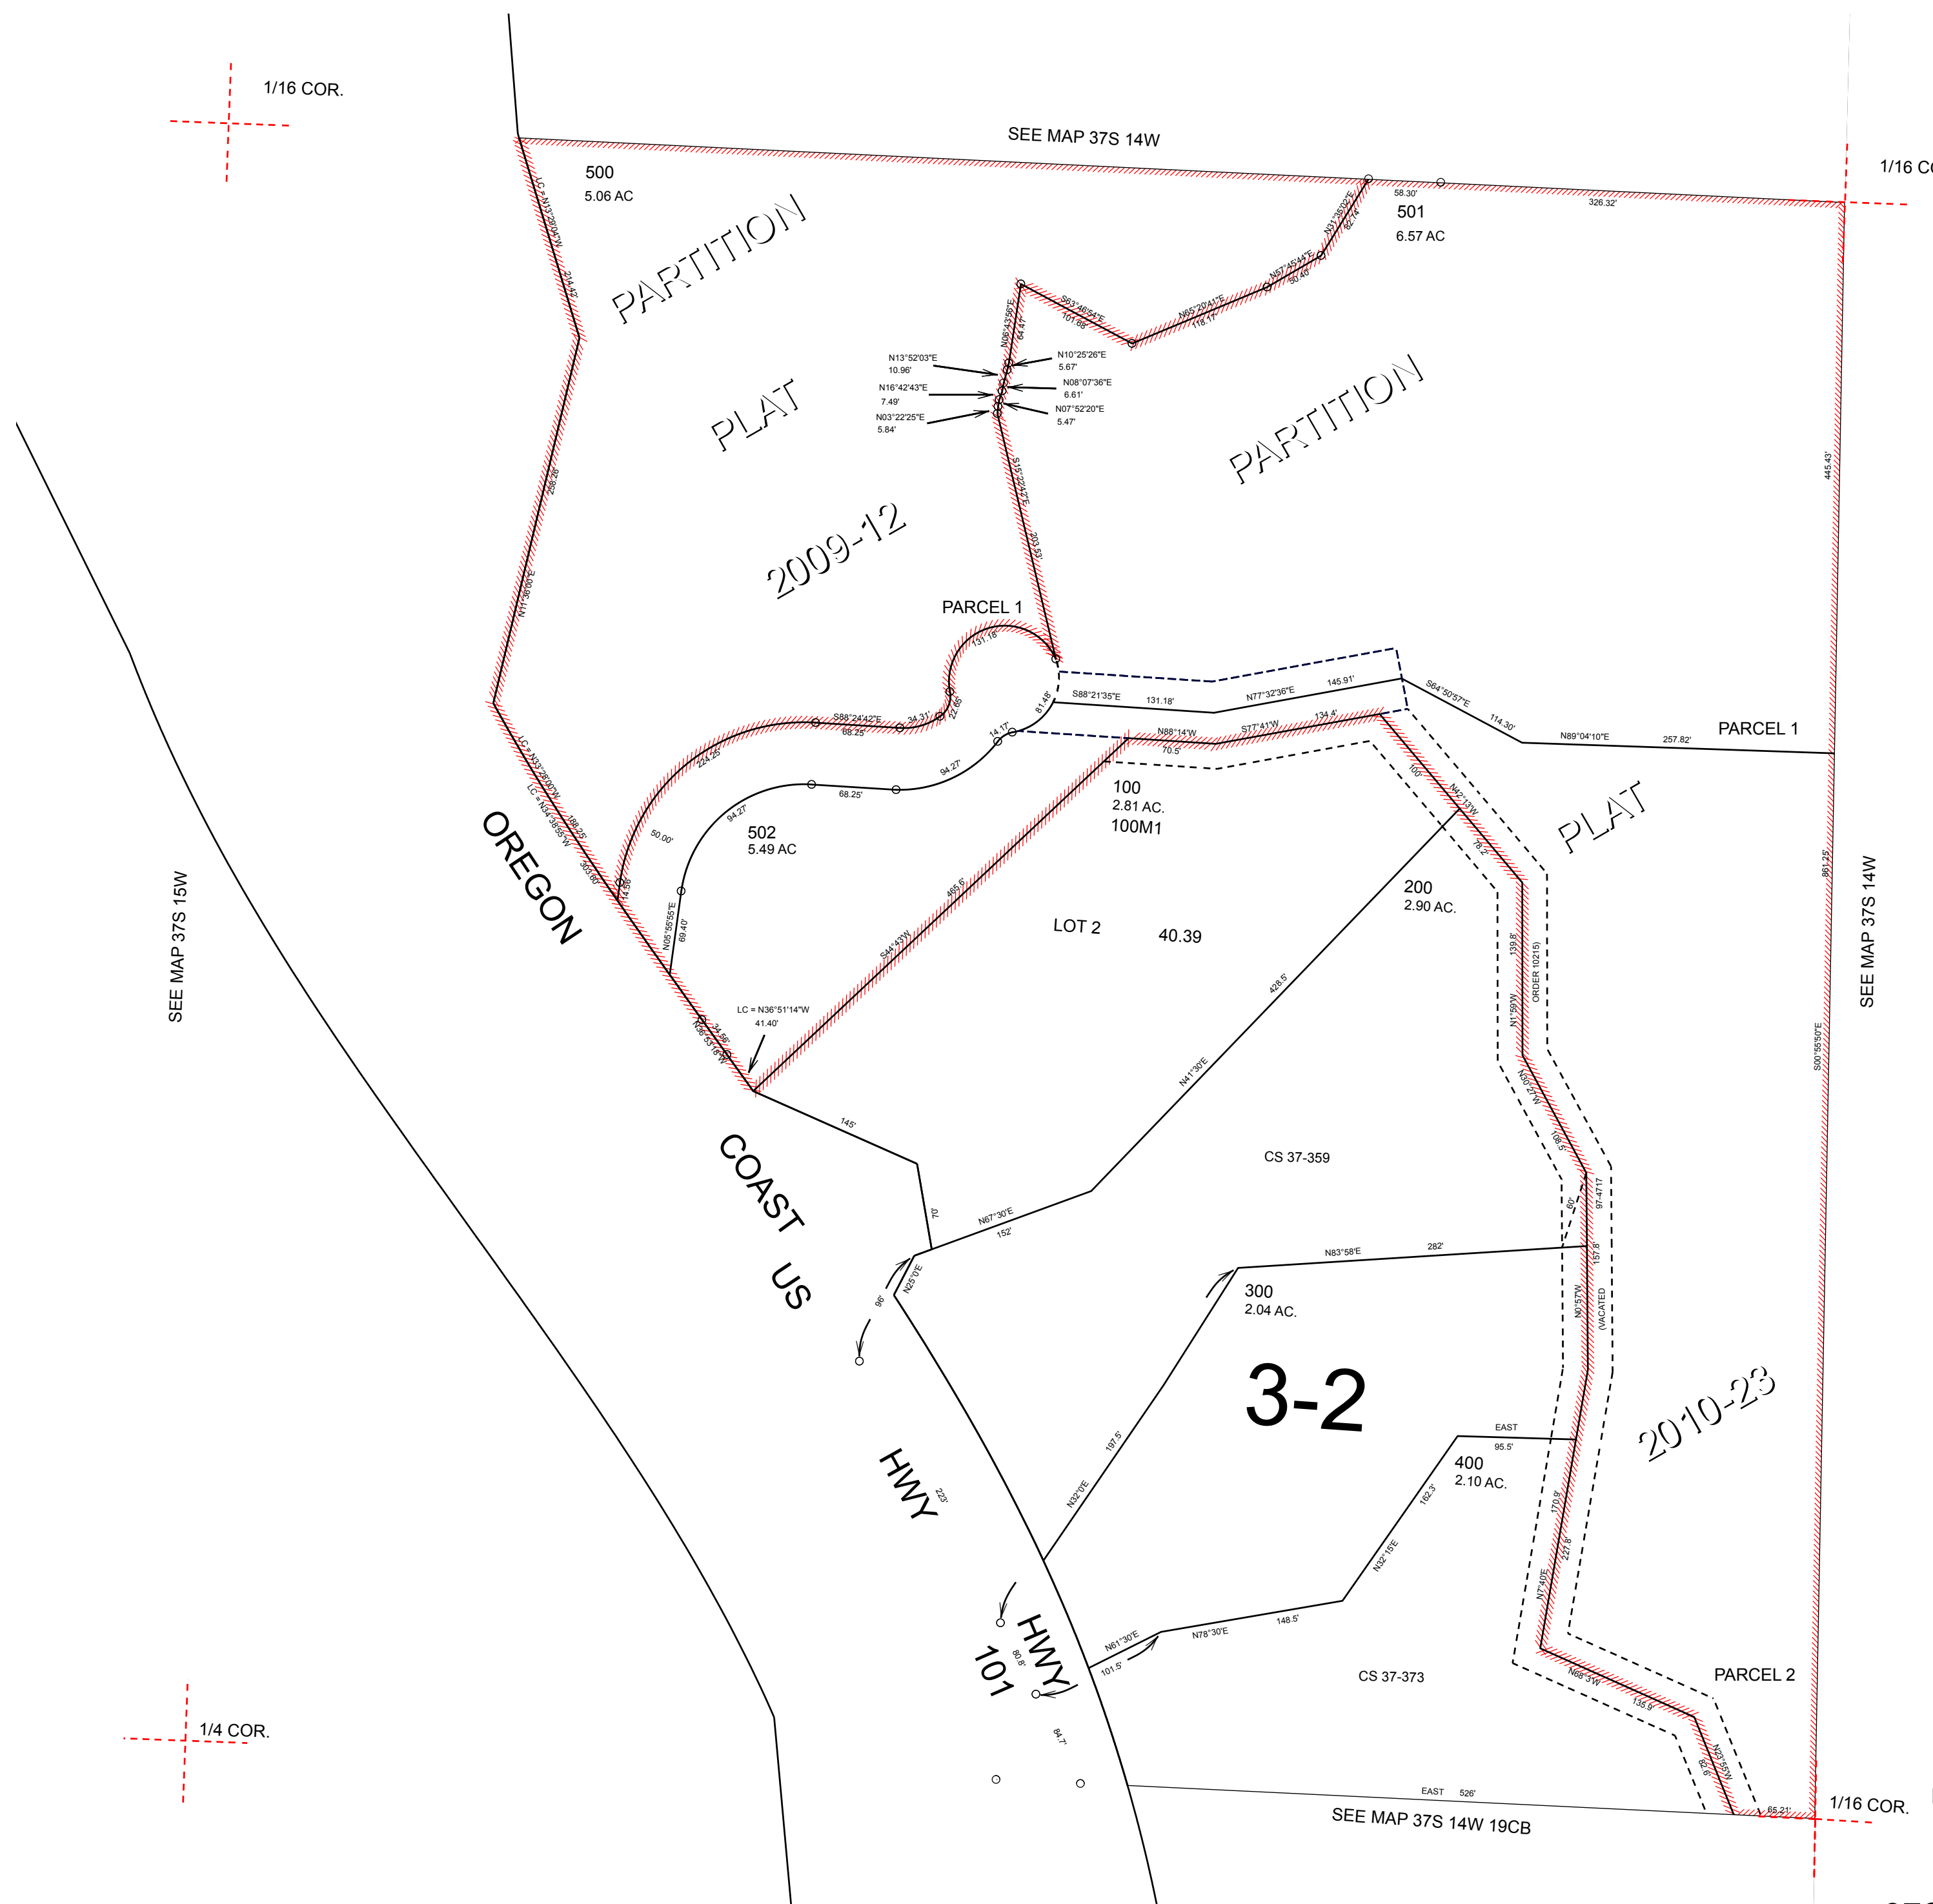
1/16 COR.

SEE MAP 37S 14W

1/16 C

500
5.06 AC

PARTITION

501
6.57 AC

58.30'
326.32'
N21°35'32"E
82.74'
N57°45'44"E
50.40'
N65°20'41"E
118.17'
S63°46'54"E
101.08'
N06°43'59"E
64.47'

LC = N13°29'04"W
214.47'

N13°52'03"E
10.96'
N16°42'43"E
7.49'
N03°22'25"E
5.84'
N10°25'26"E
5.67'
N08°07'36"E
6.61'
N07°52'20"E
5.47'

PLAT

PARTITION

S15°22'42"E
203.53'

258.26'

2009-12

445.43'

N11°36'00"E

PARCEL 1
131.18'

S88°21'35"E
131.18'
N77°32'36"E
145.91'
S64°50'57"E
114.30'
N89°04'10"E
257.82'
PARCEL 1

81.48'
22.65'
S88°24'42"E
34.31'
68.25'
14.17'
N88°14'W
70.5'
S77°41'W
134.4'

224.25'
94.27'
68.25'
94.27'

100
2.81 AC.
100M1

100'
N42°13'W
78.2'

PLAT

LC = N33°28'00"W
LC = N34°38'55"W
198.25'
303.60'
4.99'

50.00'

502
5.49 AC

OREGON

465.6'
S44°45'W

LOT 2
40.39

200
2.90 AC.

861.25'

SEE MAP 37S 15W

N05°55'55"E
69.40'

428.5'

139.8'
N1°59'W
ORDER 10215)

SEE MAP 37S 14W

LC = N36°51'14"W
41.40'
N36°53'18"W
34.38'

N41°30'E

S00°55'50"E

145'

N30°22'W
108.5'

COAST

CS 37-359

70'

N67°30'E
152'

60'
97-4717

US

96'
N25°0'E

N83°58'E
282'

157.8'

300
2.04 AC.

N0°57W
(VACATED

3-2

EAST
95.5'

2010-23

HWY

223'

197.5'

400
2.10 AC.

N32°0'E

162.3'

N32°15'E

170.9'

221.8'

N7°40'E

HWY
101

N61°30'E
101.5'

80.8'

N78°30'E
148.5'

CS 37-373

PARCEL 2

N68°3'W
135.9'

N22°55'W
82.6'

84.7'

1/4 COR.

EAST 526'

65.21'

1/16 COR.

SEE MAP 37S 14W 19CB